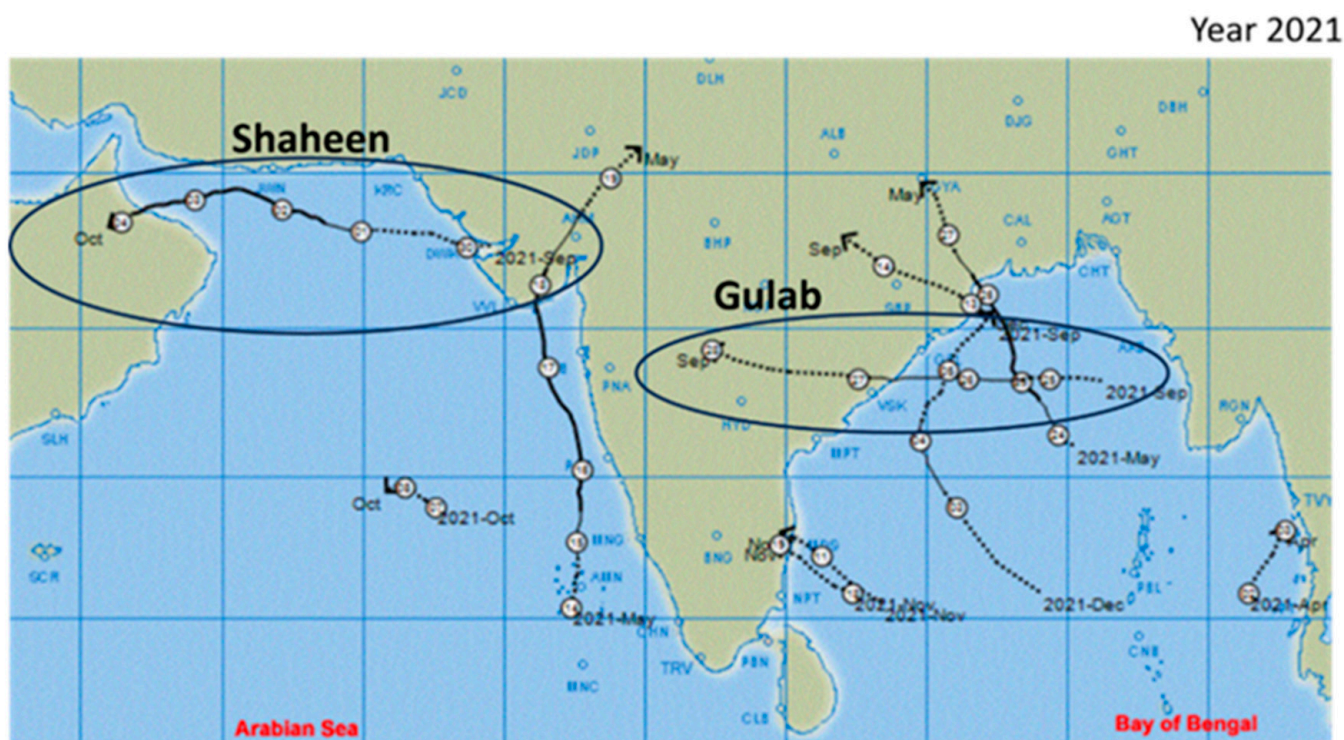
Year 2021

Shaheen

Gulab

JCD
DLH
JDP
May
ALB
DJG
DBH
GHT
May
GYA
CAL
AGT
CHT
Sep
Oct
KRC
DWK
2021-Sep
AMD
BHP
VVL
Sep
2021-Sep
AKB
PNA
VSK
2021-Sep
HYD
RGN
SLH
MPT
2021-May
Oct
2021-Oct
GCR
BNG
MNG
AMN
Nov
NBY
NPT
2021-Nov
2021-Nov
2021-Dec
PBL
2021-May
2021-Apr
Apr
TVY
CHN
TRV
PBN
CNB
MNC
CLB

Arabian Sea
Bay of Bengal